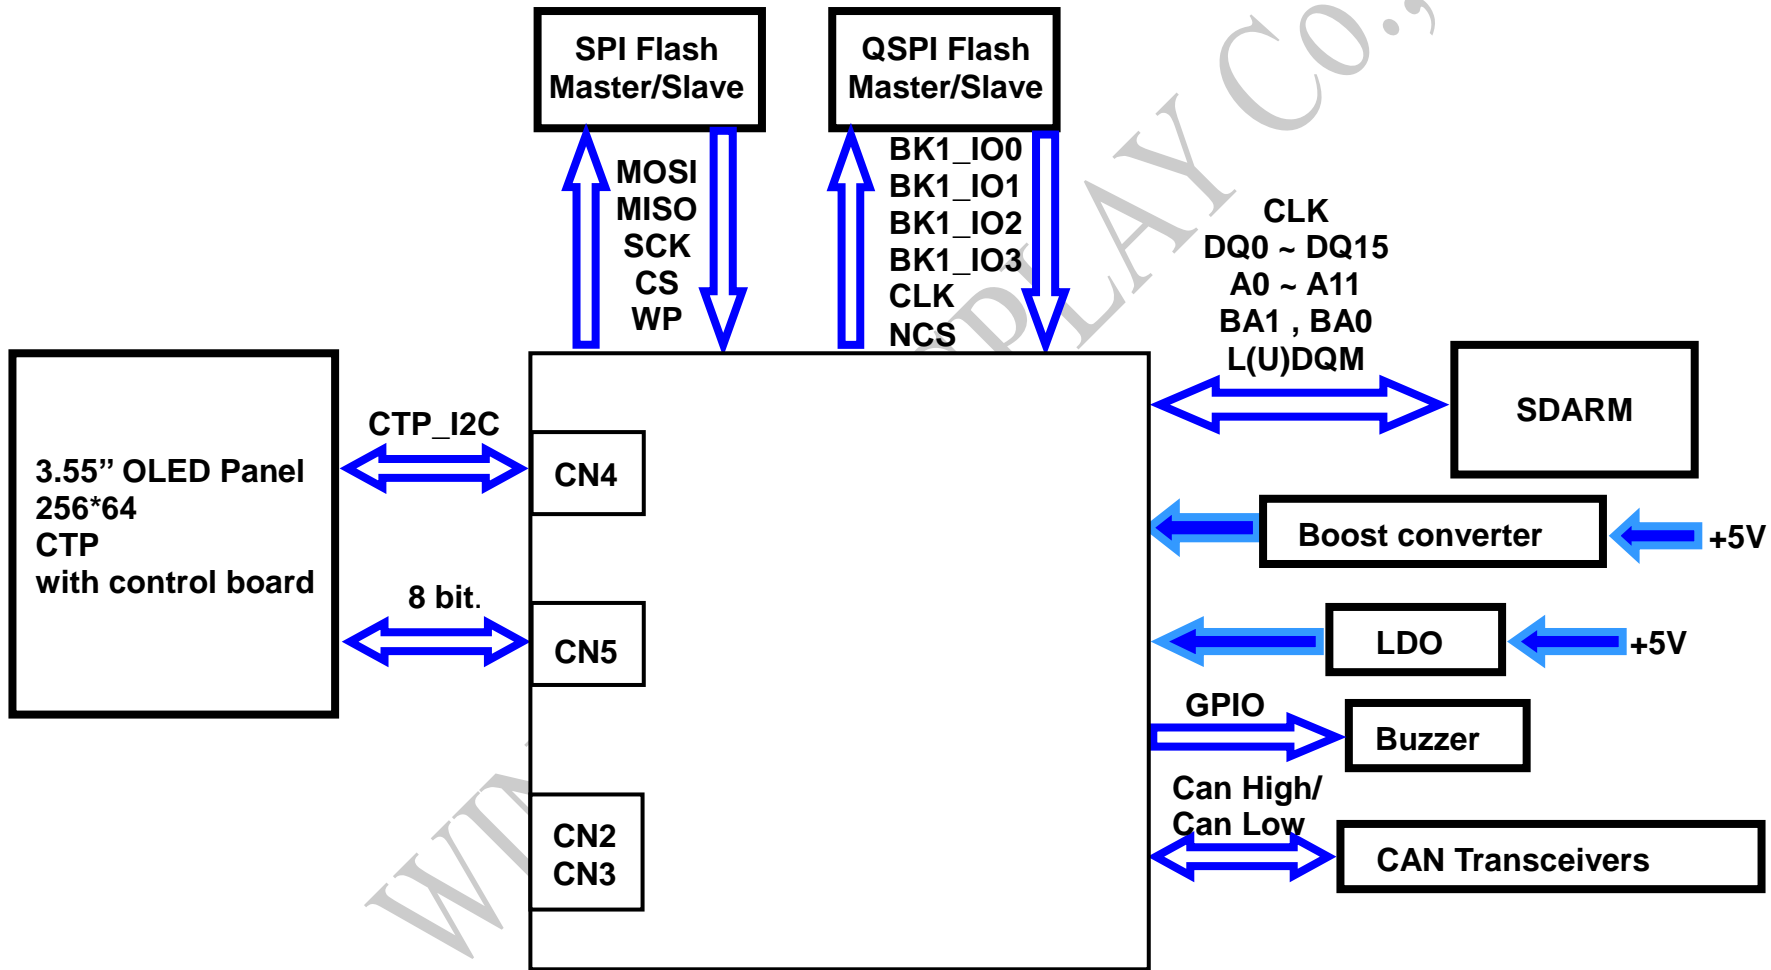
SPI Flash Master/Slave

QSPI Flash Master/Slave

MOSI
MISO
SCK
CS
WP

BK1_IO0
BK1_IO1
BK1_IO2
BK1_IO3
CLK
NCS

CLK
DQ0 ~ DQ15
A0 ~ A11
BA1 , BA0
L(U)DQM

SDARM

3.55” OLED Panel
256*64
CTP
with control board

CTP_I2C

CN4

8 bit.

CN5

CN2
CN3

Boost converter

+5V

LDO

+5V

GPIO

Buzzer

Can High/
Can Low

CAN Transceivers

WIN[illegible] DLAY Co.,